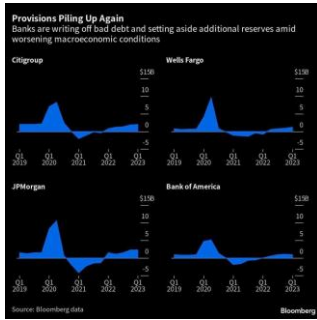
Provisions Piling Up Again

Banks are writing off bad debt and setting aside additional reserves amid worsening macroeconomic conditions

Citigroup

$15B
10
5
0
-5

Q1 2019
Q1 2020
Q1 2021
Q1 2022
Q1 2023

Wells Fargo

$15B
10
5
0
-5

Q1 2019
Q1 2020
Q1 2021
Q1 2022
Q1 2023

JPMorgan

$15B
10
5
0
-5

Q1 2019
Q1 2020
Q1 2021
Q1 2022
Q1 2023

Bank of America

$15B
10
5
0
-5

Q1 2019
Q1 2020
Q1 2021
Q1 2022
Q1 2023

Source: Bloomberg data

Bloomberg